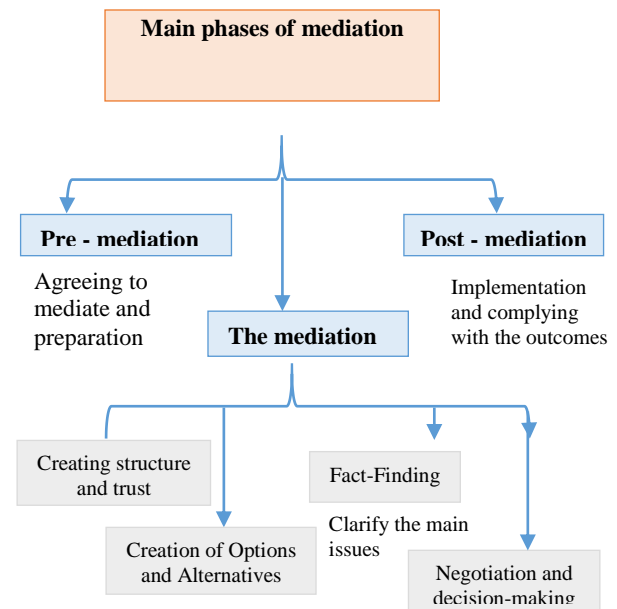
Main phases of mediation

Pre - mediation

Agreeing to mediate and preparation

Post - mediation

Implementation and complying with the outcomes

The mediation

Creating structure and trust

Creation of Options and Alternatives

Fact-Finding

Clarify the main issues

Negotiation and decision-making